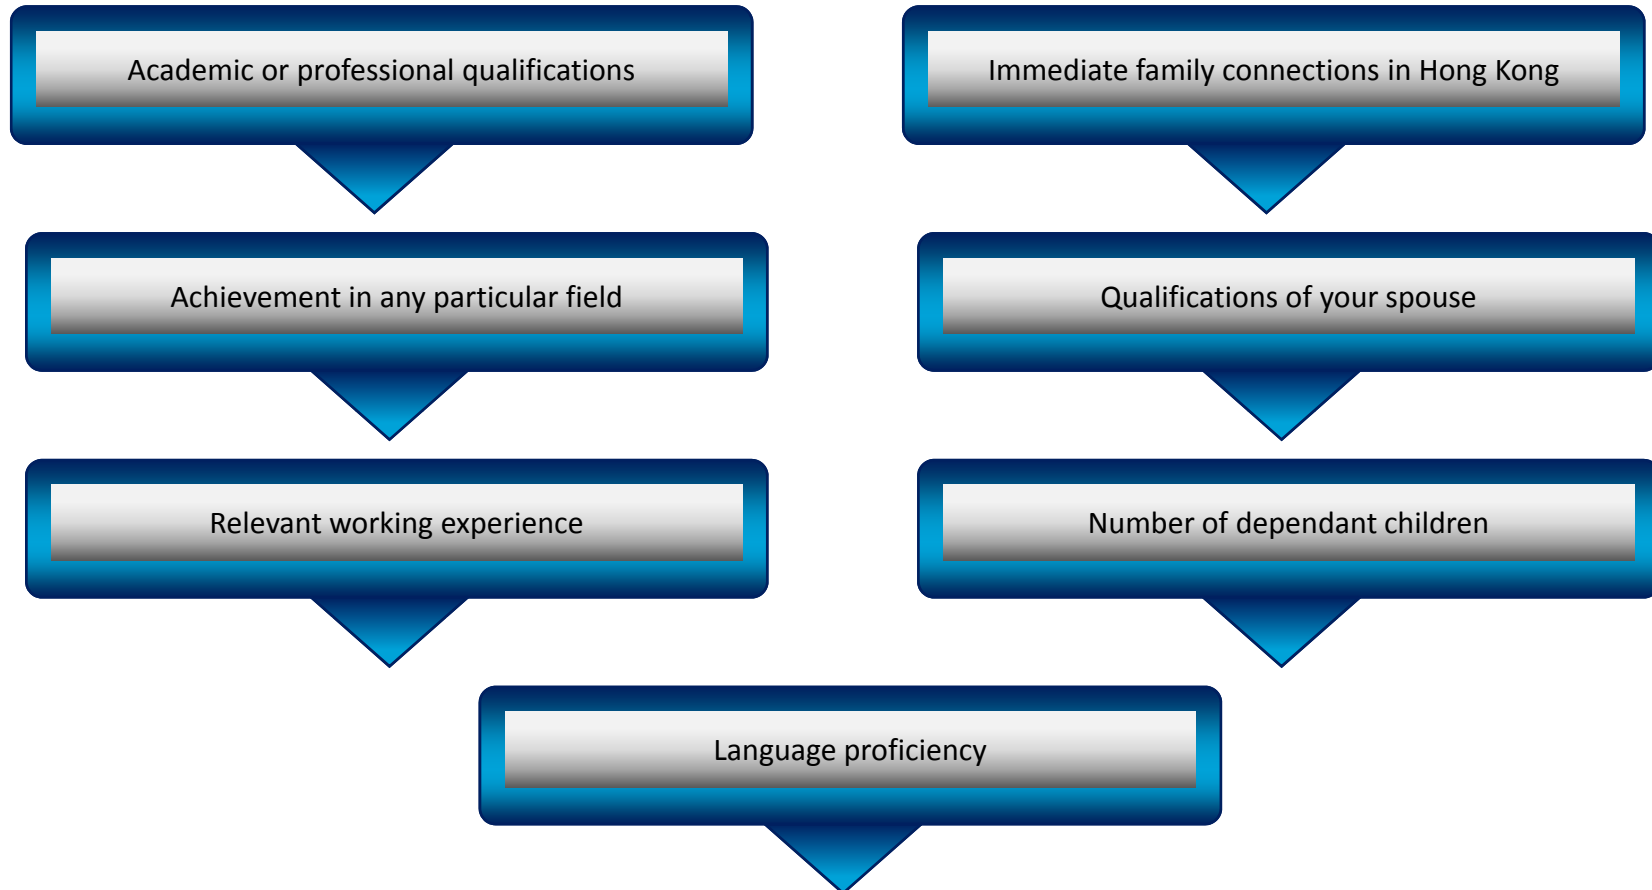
Academic or professional qualifications

Achievement in any particular field

Relevant working experience

Immediate family connections in Hong Kong

Qualifications of your spouse

Number of dependant children

Language proficiency